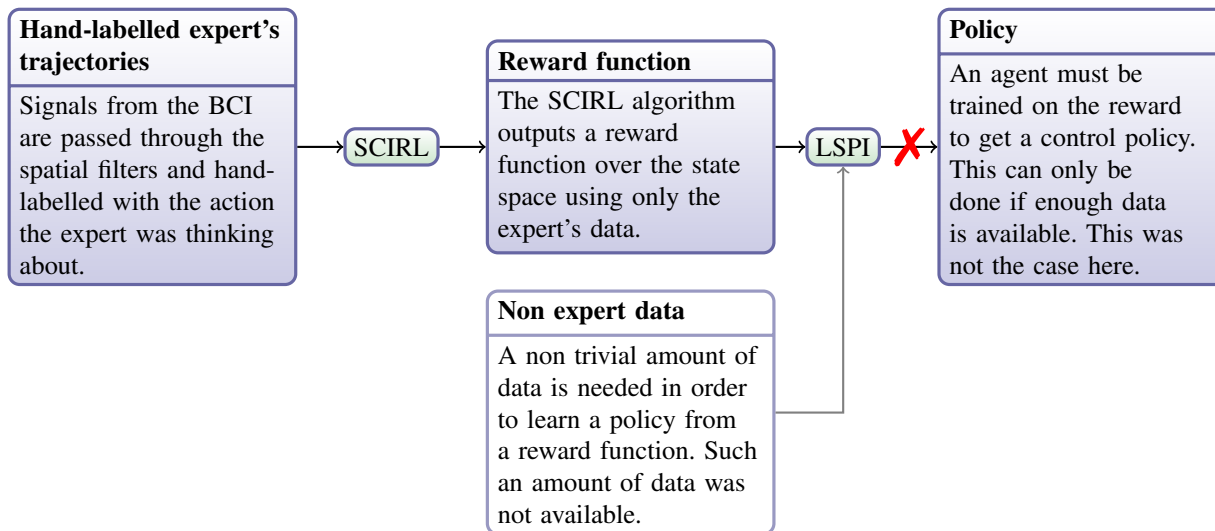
Hand-labelled expert's trajectories

Signals from the BCI are passed through the spatial filters and hand-labelled with the action the expert was thinking about.

SCIRL

Reward function

The SCIRL algorithm outputs a reward function over the state space using only the expert's data.

LSPI

✗

Policy

An agent must be trained on the reward to get a control policy. This can only be done if enough data is available. This was not the case here.

Non expert data

A non trivial amount of data is needed in order to learn a policy from a reward function. Such an amount of data was not available.